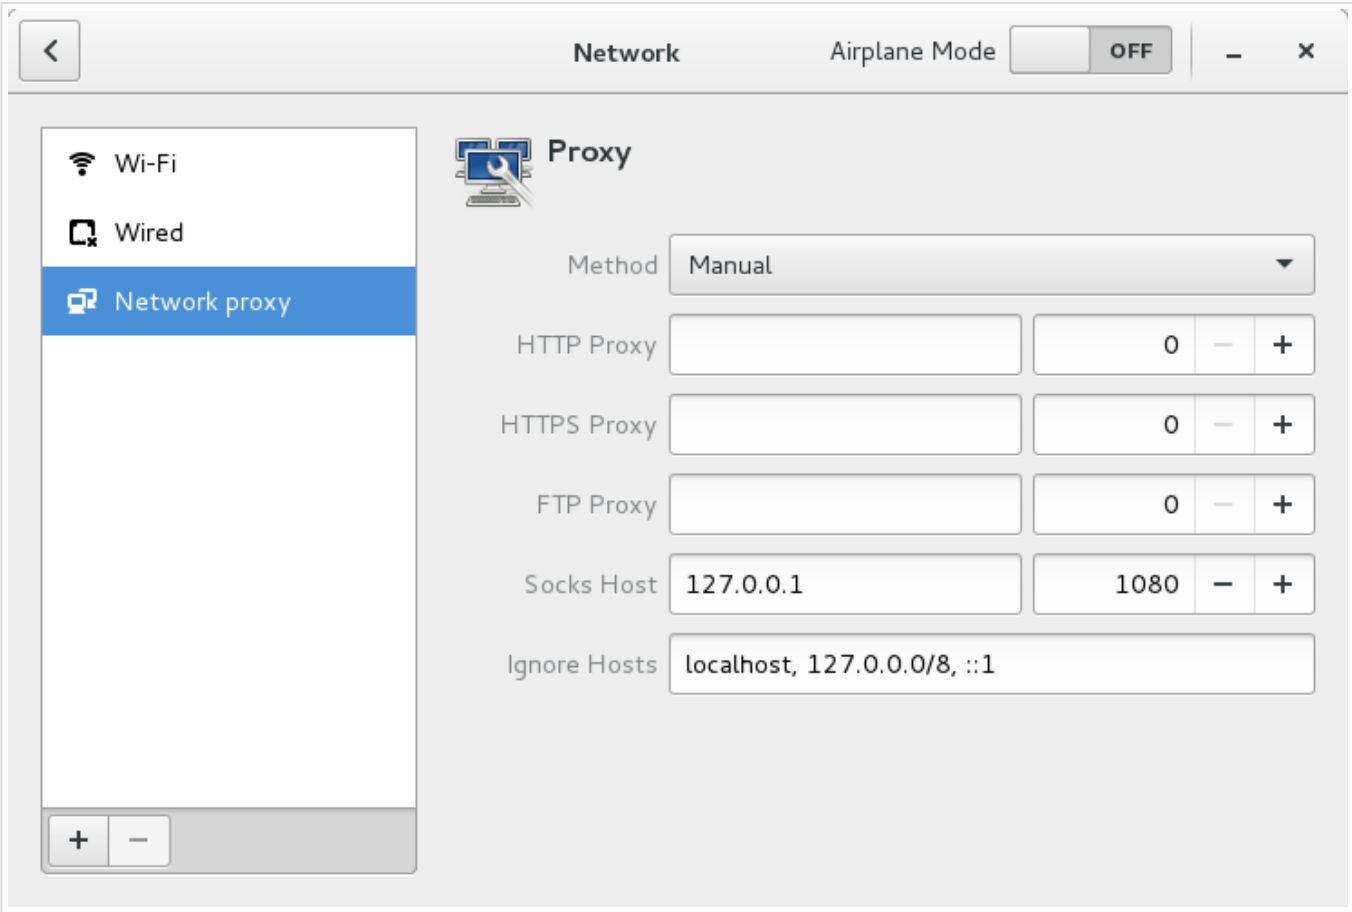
Network

Airplane Mode OFF

Wi-Fi

Wired

Network proxy

+ −

Proxy

Method Manual

HTTP Proxy 0 − +

HTTPS Proxy 0 − +

FTP Proxy 0 − +

Socks Host 127.0.0.1 1080 − +

Ignore Hosts localhost, 127.0.0.0/8, ::1